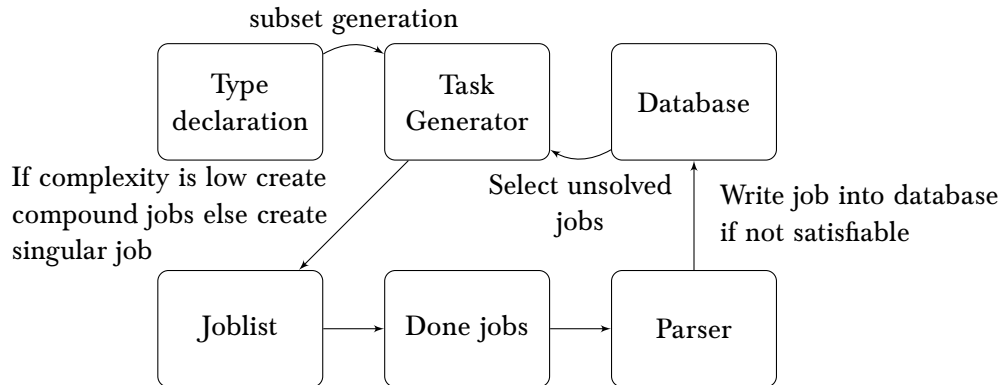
subset generation

Type declaration

Task Generator

Database

If complexity is low create compound jobs else create singular job

Select unsolved jobs

Write job into database if not satisfiable

Joblist

Done jobs

Parser